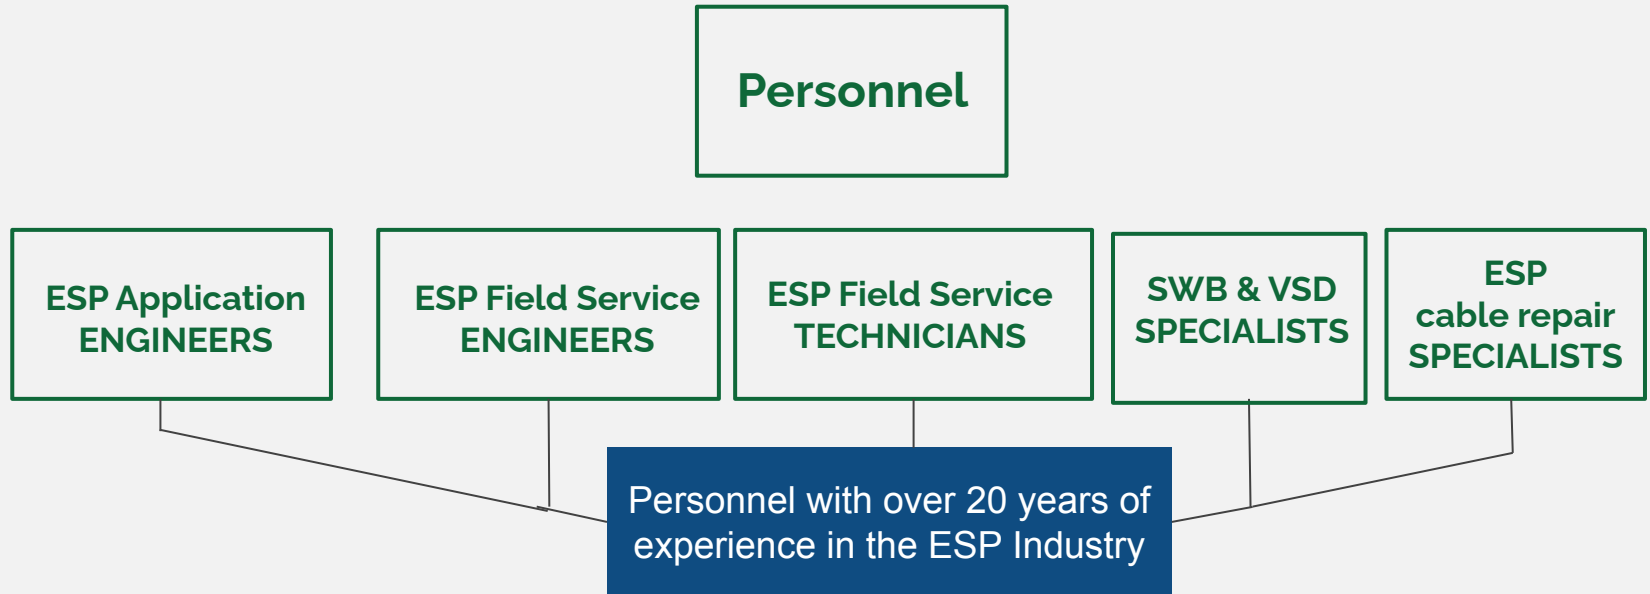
Personnel

ESP Application ENGINEERS

ESP Field Service ENGINEERS

ESP Field Service TECHNICIANS

SWB & VSD SPECIALISTS

ESP cable repair SPECIALISTS

Personnel with over 20 years of experience in the ESP Industry